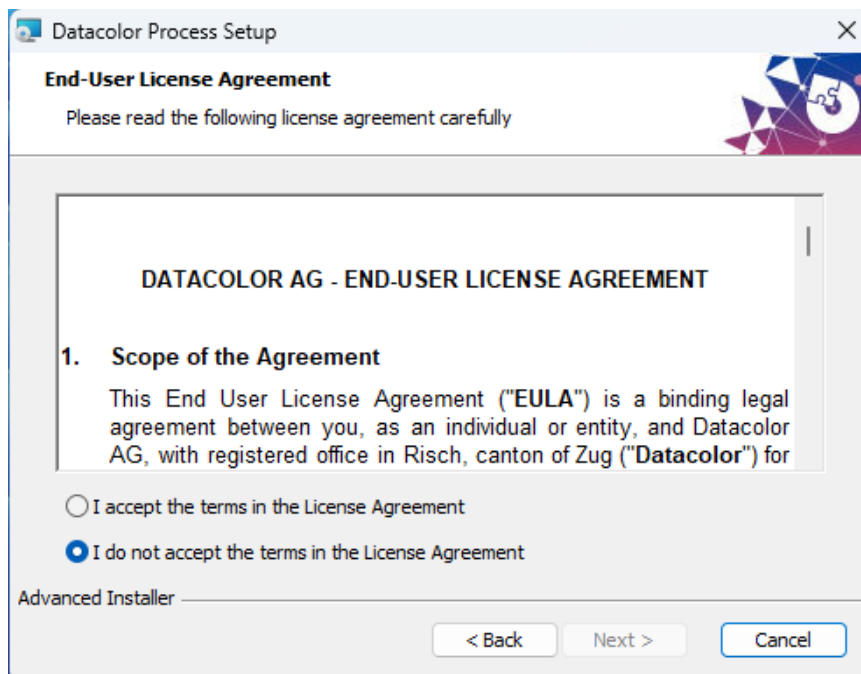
Datacolor Process Setup

×

End-User License Agreement

Please read the following license agreement carefully

DATACOLOR AG - END-USER LICENSE AGREEMENT

1. Scope of the Agreement

This End User License Agreement ("EULA") is a binding legal agreement between you, as an individual or entity, and Datacolor AG, with registered office in Risch, canton of Zug ("Datacolor") for

I accept the terms in the License Agreement

I do not accept the terms in the License Agreement

Advanced Installer

< Back

Next >

Cancel